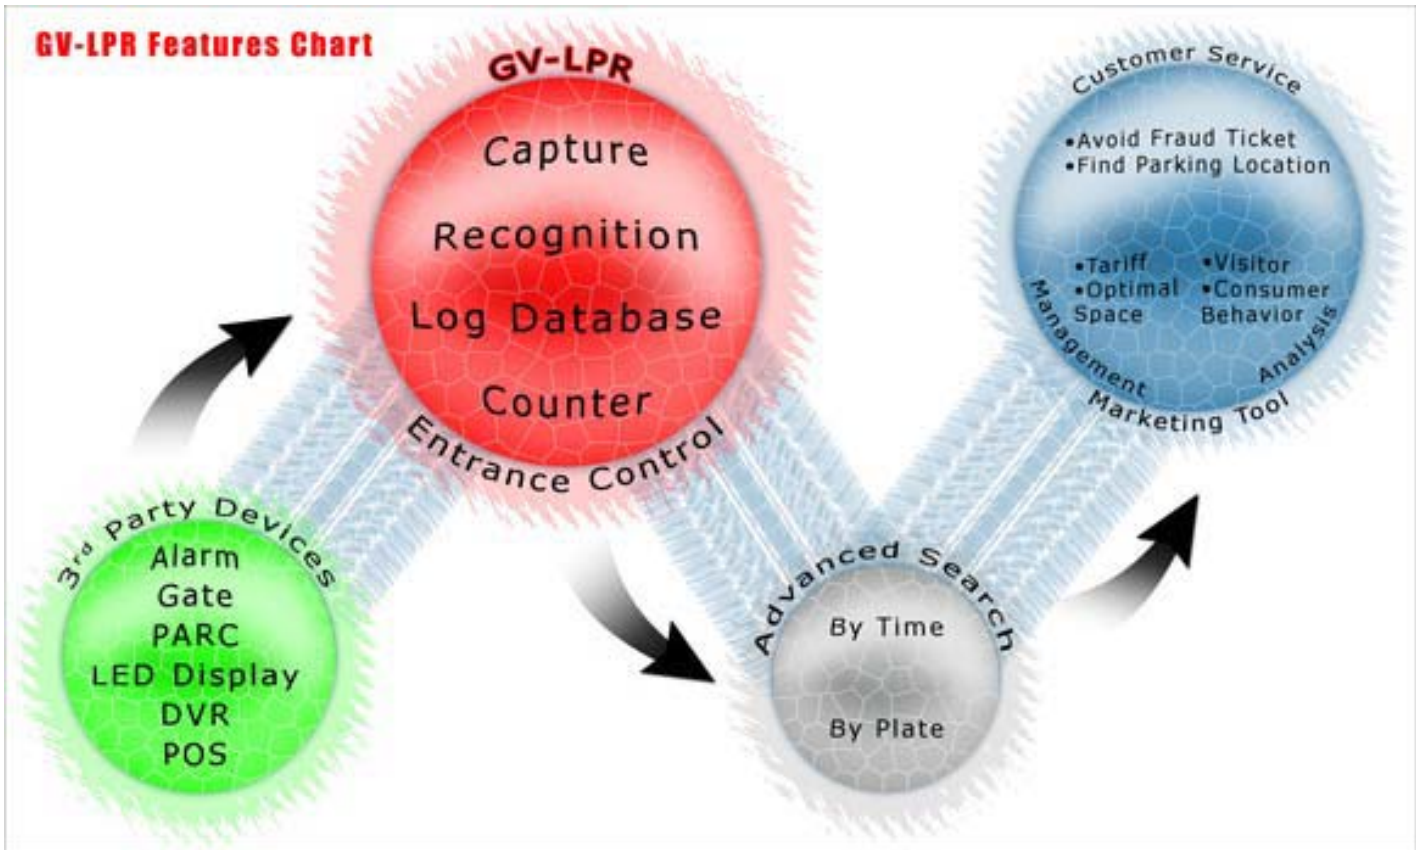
GV-LPR Features Chart

GV-LPR

Capture

Recognition

Log Database

Counter

Entrance Control

Customer Service

•Avoid Fraud Ticket
•Find Parking Location

•Tariff
•Optimal Space

•Visitor
•Consumer Behavior

Management

Analysis

Marketing Tool

$3^{rd}$ Party Devices

Alarm
Gate
PARC
LED Display
DVR
POS

Advanced Search

By Time

By Plate